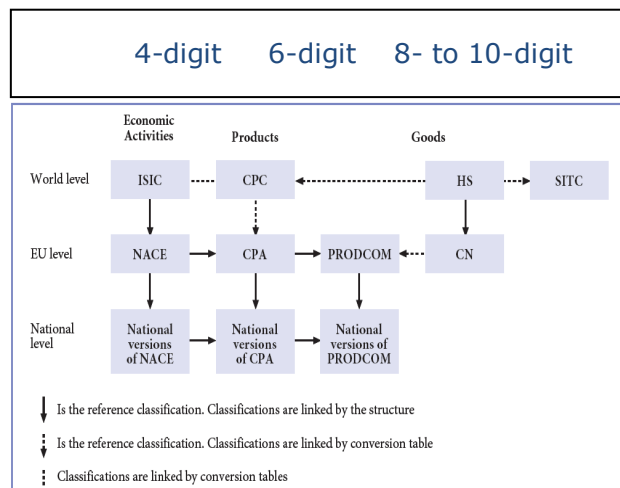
4-digit 6-digit 8- to 10-digit

Economic Activities

Products

Goods

World level

ISIC

CPC

HS

SITC

EU level

NACE

CPA

PRODCOM

CN

National level

National versions of NACE

National versions of CPA

National versions of PRODCOM

Is the reference classification. Classifications are linked by the structure

Is the reference classification. Classifications are linked by conversion table

Classifications are linked by conversion tables